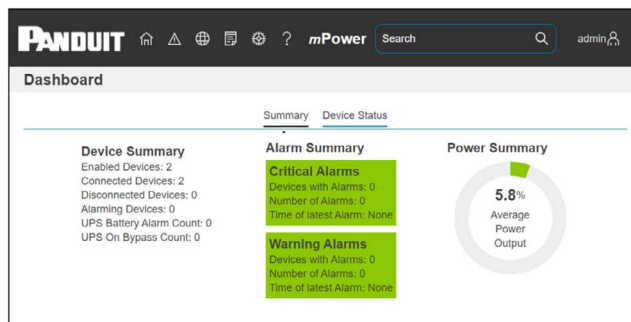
PANDUIT mPower Search admin

Dashboard

Summary Device Status

Device Summary
Enabled Devices: 2
Connected Devices: 2
Disconnected Devices: 0
Alarming Devices: 0
UPS Battery Alarm Count: 0
UPS On Bypass Count: 0

Alarm Summary

Critical Alarms
Devices with Alarms: 0
Number of Alarms: 0
Time of latest Alarm: None

Warning Alarms
Devices with Alarms: 0
Number of Alarms: 0
Time of latest Alarm: None

Power Summary

5.8%
Average Power Output